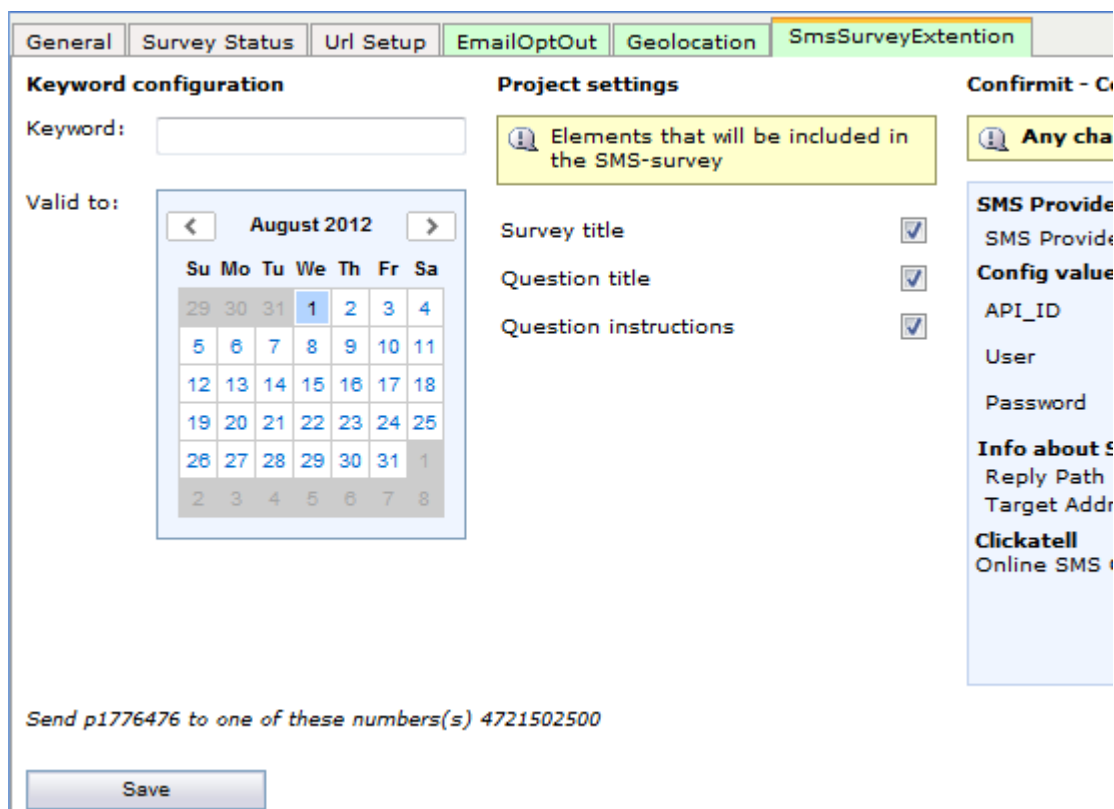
General | Survey Status | Url Setup | EmailOptOut | Geolocation | SmsSurveyExtention

Keyword configuration

Keyword:

Valid to:

August 2012

| Su | Mo | Tu | We | Th | Fr | Sa |
|---|---|---|---|---|---|---|
| 29 | 30 | 31 | 1 | 2 | 3 | 4 |
| 5 | 6 | 7 | 8 | 9 | 10 | 11 |
| 12 | 13 | 14 | 15 | 16 | 17 | 18 |
| 19 | 20 | 21 | 22 | 23 | 24 | 25 |
| 26 | 27 | 28 | 29 | 30 | 31 | 1 |
| 2 | 3 | 4 | 5 | 6 | 7 | 8 |

Project settings

Elements that will be included in the SMS-survey

Survey title

Question title

Question instructions

Confirmit - C

Any cha

SMS Provide

SMS Provide

Config value

API_ID

User

Password

Info about S

Reply Path

Target Addr

Clickatell

Online SMS

Send p1776476 to one of these numbers(s) 4721502500

Save